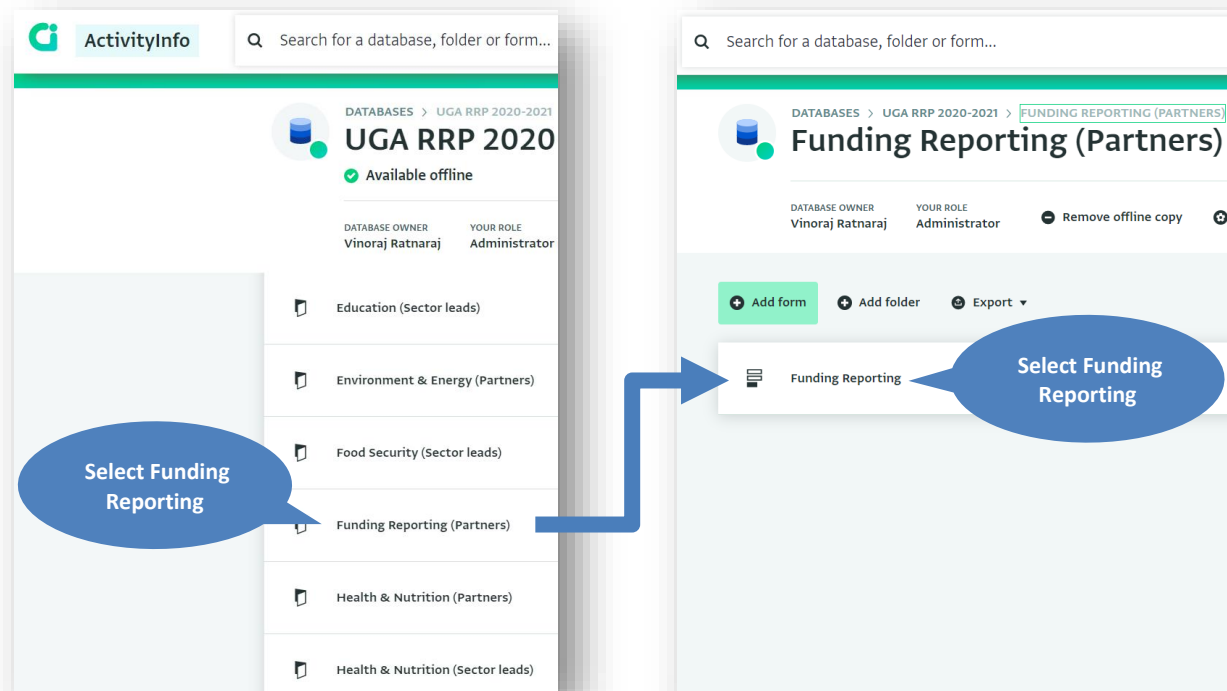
ActivityInfo

Search for a database, folder or form...

DATABASES > UGA RRP 2020-2021

UGA RRP 2020

Available offline

DATABASE OWNER
Vinoraj Ratnaraj

YOUR ROLE
Administrator

Education (Sector leads)

Environment & Energy (Partners)

Food Security (Sector leads)

Select Funding Reporting

Funding Reporting (Partners)

Health & Nutrition (Partners)

Health & Nutrition (Sector leads)

Search for a database, folder or form...

DATABASES > UGA RRP 2020-2021 > FUNDING REPORTING (PARTNERS)

Funding Reporting (Partners)

DATABASE OWNER
Vinoraj Ratnaraj

YOUR ROLE
Administrator

Remove offline copy

Add form

Add folder

Export

Funding Reporting

Select Funding Reporting